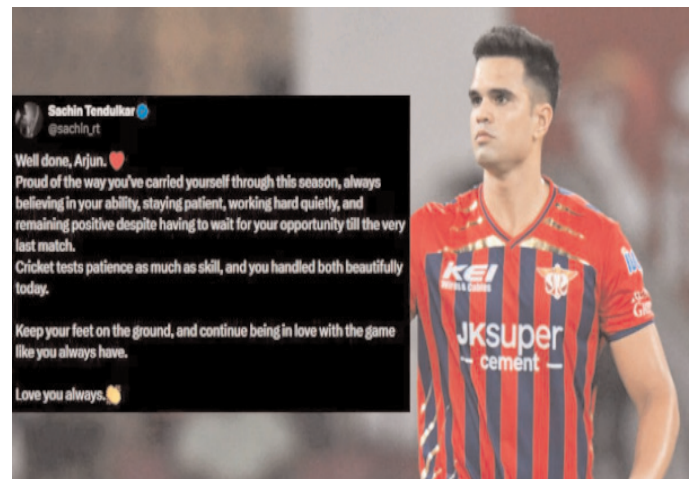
Sachin Tendulkar
@sachin_rt

Well done, Arjun.
Proud of the way you've carried yourself through this season, always believing in your ability, staying patient, working hard quietly, and remaining positive despite having to wait for your opportunity till the very last match.
Cricket tests patience as much as skill, and you handled both beautifully today.

Keep your feet on the ground, and continue being in love with the game like you always have.

Love you always.

KEI
WIRES & CABLES
JK super cement